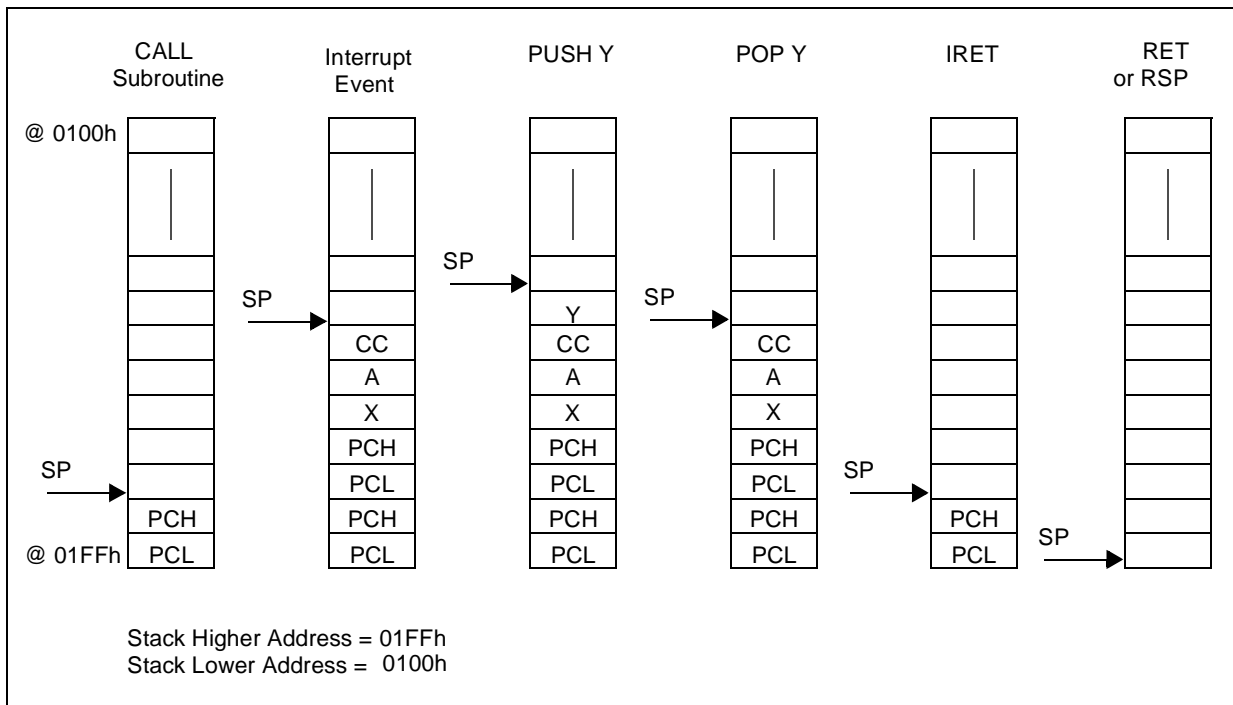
CALL Subroutine

Interrupt Event

PUSH Y

POP Y

IRET

RET or RSP

@ 0100h

SP

PCH

@ 01FFh PCL

SP

CC

A

X

PCH

PCL

PCH

PCL

SP

Y

CC

A

X

PCH

PCL

PCH

PCL

SP

CC

A

X

PCH

PCL

PCH

PCL

SP

PCH

PCL

SP

Stack Higher Address = 01FFh
Stack Lower Address = 0100h